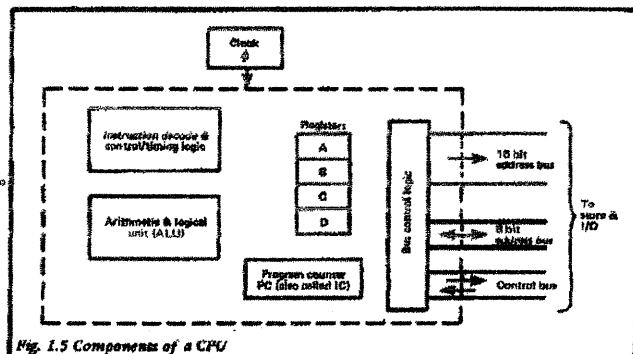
Clock
ϕ

Instruction decode & control/timing logic

Registers
A
B
C
D

Arithmetic & logical unit (ALU)

Program counter PC (also called IC)

Bus control logic

16 bit address bus

8 bit address bus

Control bus

To store & I/O

Fig. 1.5 Components of a CPU